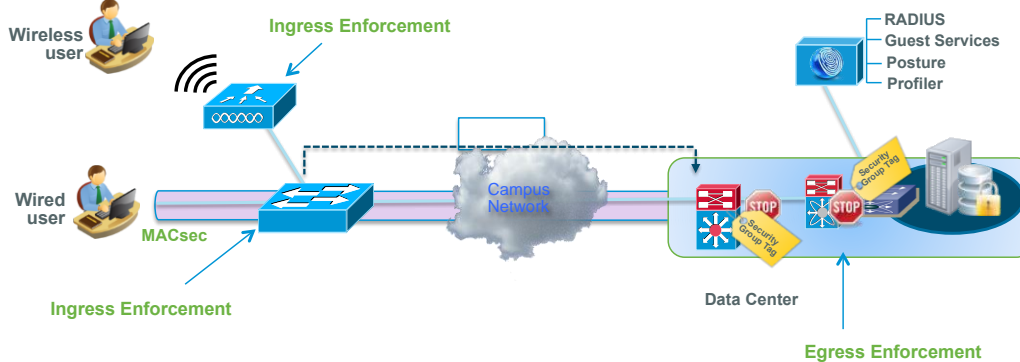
Wireless user

Ingress Enforcement

RADIUS
Guest Services
Posture
Profiler

Wired user

MACsec

Campus Network

STOP

Security Group Tag

STOP

Security Group Tag

Ingress Enforcement

Data Center

Egress Enforcement